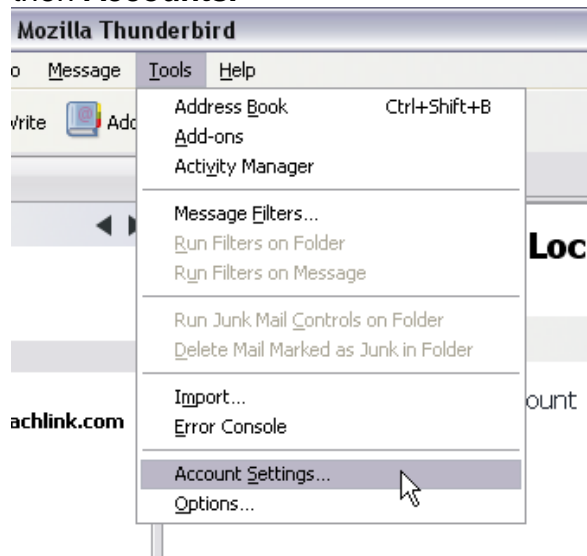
Mozilla Thunderbird

o Message Tools Help

rite Add

Address Book Ctrl+Shift+B
Add-ons
Activity Manager

Message Filters...
Run Filters on Folder
Run Filters on Message

Run Junk Mail Controls on Folder
Delete Mail Marked as Junk in Folder

Import...
Error Console

Account Settings...
Options...

Loc

ount

achlink.com